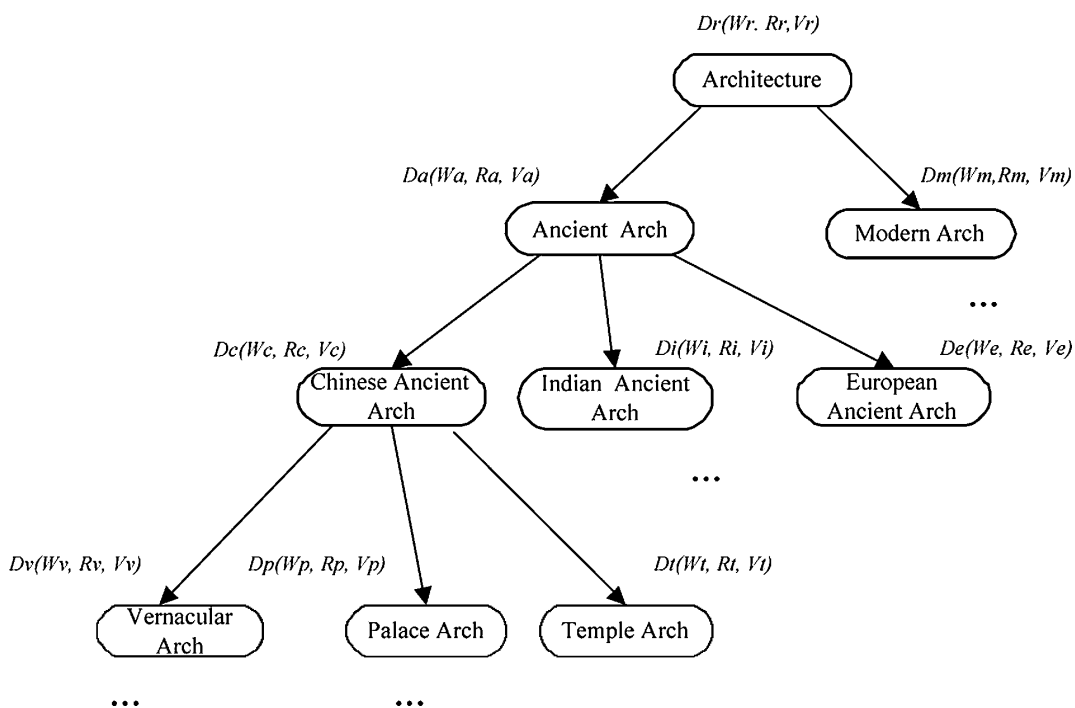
Dr(Wr. Rr,Vr)

Architecture

Da(Wa, Ra, Va)

Dm(Wm,Rm, Vm)

Ancient Arch

Modern Arch

...

Dc(Wc, Rc, Vc)

Di(Wi, Ri, Vi)

De(We, Re, Ve)

Chinese Ancient Arch

Indian Ancient Arch

European Ancient Arch

...

Dv(Wv, Rv, Vv)

Dp(Wp, Rp, Vp)

Dt(Wt, Rt, Vt)

Vernacular Arch

Palace Arch

Temple Arch

...

...